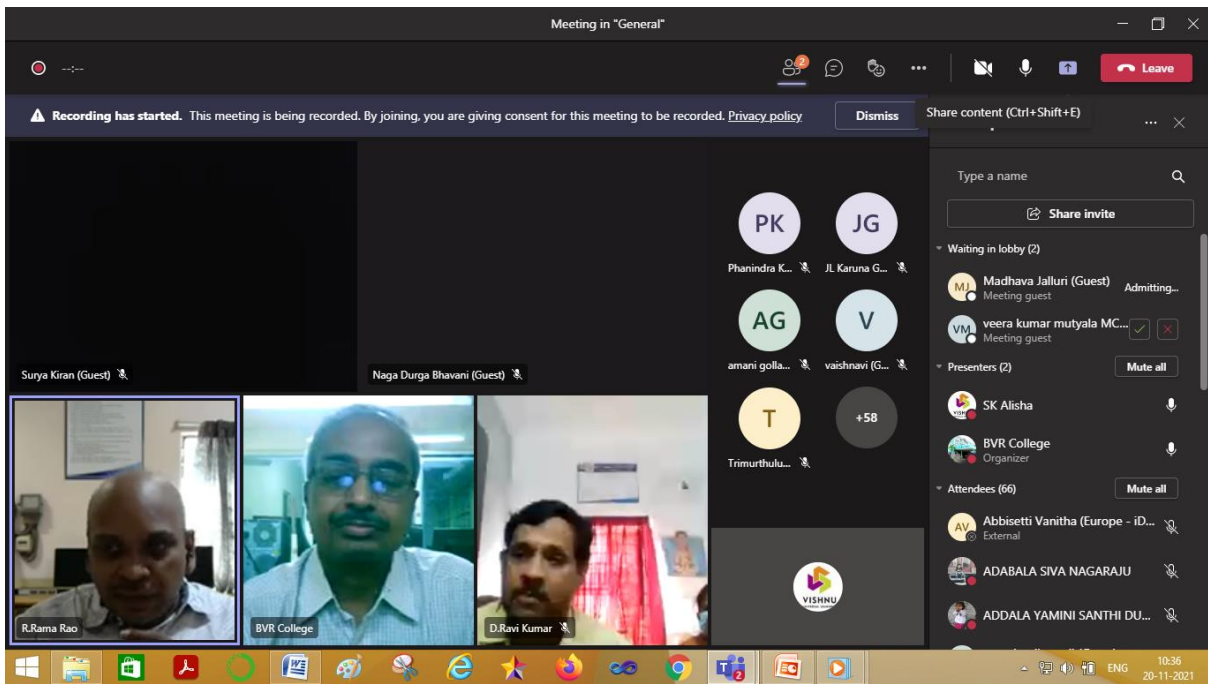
Meeting in "General"

--:--

2

Leave

Recording has started. This meeting is being recorded. By joining, you are giving consent for this meeting to be recorded. Privacy policy

Dismiss

Share content (Ctrl+Shift+E)

Surya Kiran (Guest)

Naga Durga Bhavani (Guest)

PK
Phanindra K...

JG
JL Karuna G...

AG
amani golla...

V
vaishnavi (G...

T
Trimurthulu...

+58

R.Rama Rao

BVR College

D.Ravi Kumar

VISHNU

Type a name

Share invite

Waiting in lobby (2)

MJ Madhava Jalluri (Guest)
Meeting guest
Admitting...

VM veera kumar mutyala MC...
Meeting guest

Presenters (2)
Mute all

SK Alisha

BVR College
Organizer

Attendees (66)
Mute all

AV Abbisetti Vanitha (Europe - iD...
External

ADABALA SIVA NAGARAJU

ADDALA YAMINI SANTHI DU...

2

ENG

10:36
20-11-2021